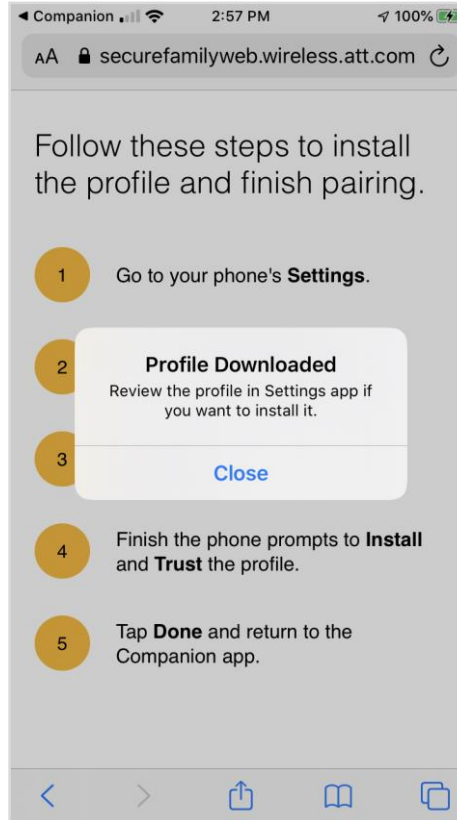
◀ Companion 2:57 PM 100%

AA securefamilyweb.wireless.att.com

Follow these steps to install the profile and finish pairing.

1 Go to your phone's **Settings**.

2

3

Profile Downloaded
Review the profile in Settings app if you want to install it.

Close

4 Finish the phone prompts to **Install** and **Trust** the profile.

5 Tap **Done** and return to the Companion app.